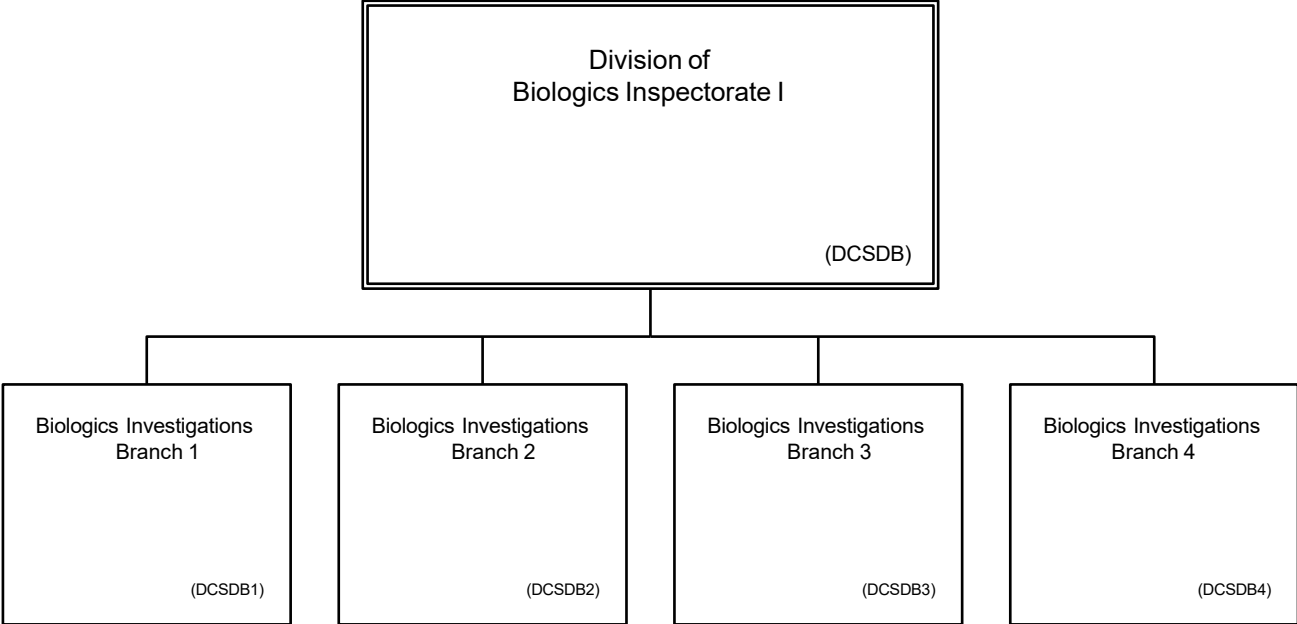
Division of
Biologics Inspectorate I

(DCSDB)

Biologics Investigations
Branch 1

(DCSDB1)

Biologics Investigations
Branch 2

(DCSDB2)

Biologics Investigations
Branch 3

(DCSDB3)

Biologics Investigations
Branch 4

(DCSDB4)